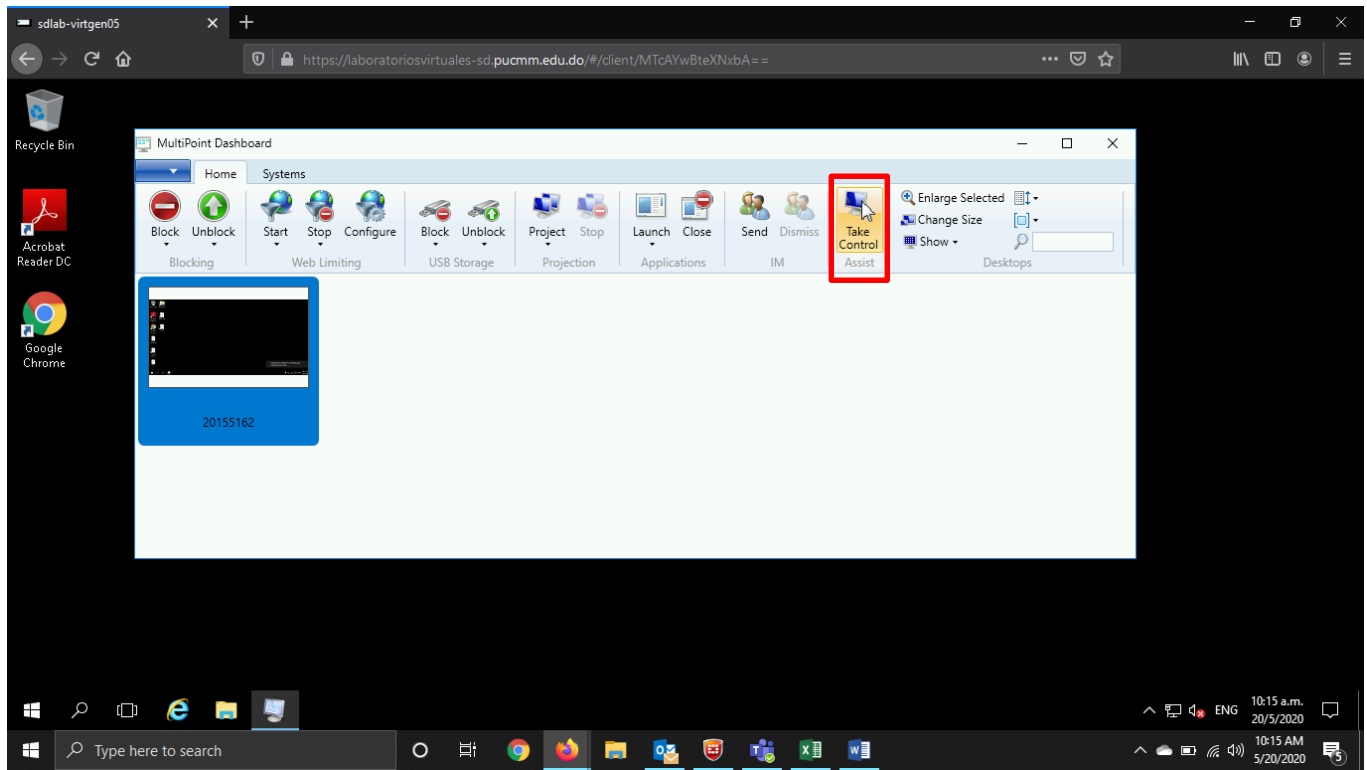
sdlab-virtgen05

https://laboratoriosvirtuales-sd.pucmm.edu.do/#/client/MTcAYwBteXNxbA==

Recycle Bin

Acrobat Reader DC

Google Chrome

MultiPoint Dashboard

Home Systems

Block Unblock
Blocking

Start Stop Configure
Web Limiting

Block Unblock
USB Storage

Project Stop
Projection

Launch Close
Applications

Send Dismiss
IM

Take Control
Assist

Enlarge Selected
Change Size
Show
Desktops

20155162

ENG 10:15 a.m. 20/5/2020

Type here to search

10:15 AM 5/20/2020